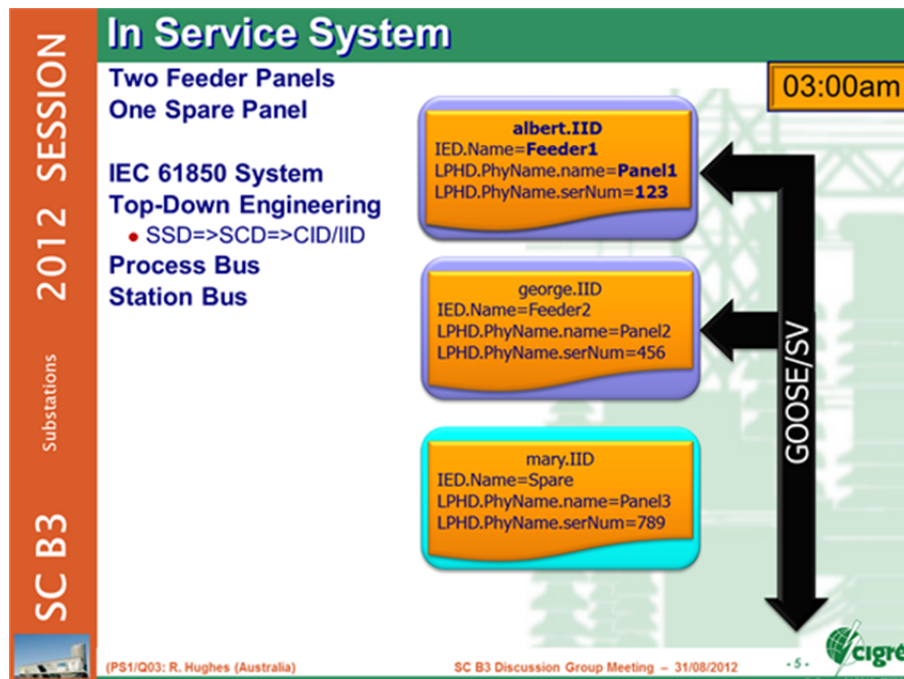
2012 SESSION

Substations

SC B3

In Service System

Two Feeder Panels
One Spare Panel

IEC 61850 System
Top-Down Engineering
• SSD=>SCD=>CID/IID
Process Bus
Station Bus

03:00am

albert.IID
IED.Name=Feeder1
LPHD.PhyName.name=Panel1
LPHD.PhyName.serNum=123

george.IID
IED.Name=Feeder2
LPHD.PhyName.name=Panel2
LPHD.PhyName.serNum=456

mary.IID
IED.Name=Spare
LPHD.PhyName.name=Panel3
LPHD.PhyName.serNum=789

GOOSE/SV

(PS1/Q03: R. Hughes (Australia)

SC B3 Discussion Group Meeting – 31/08/2012

- 5 -

cigré